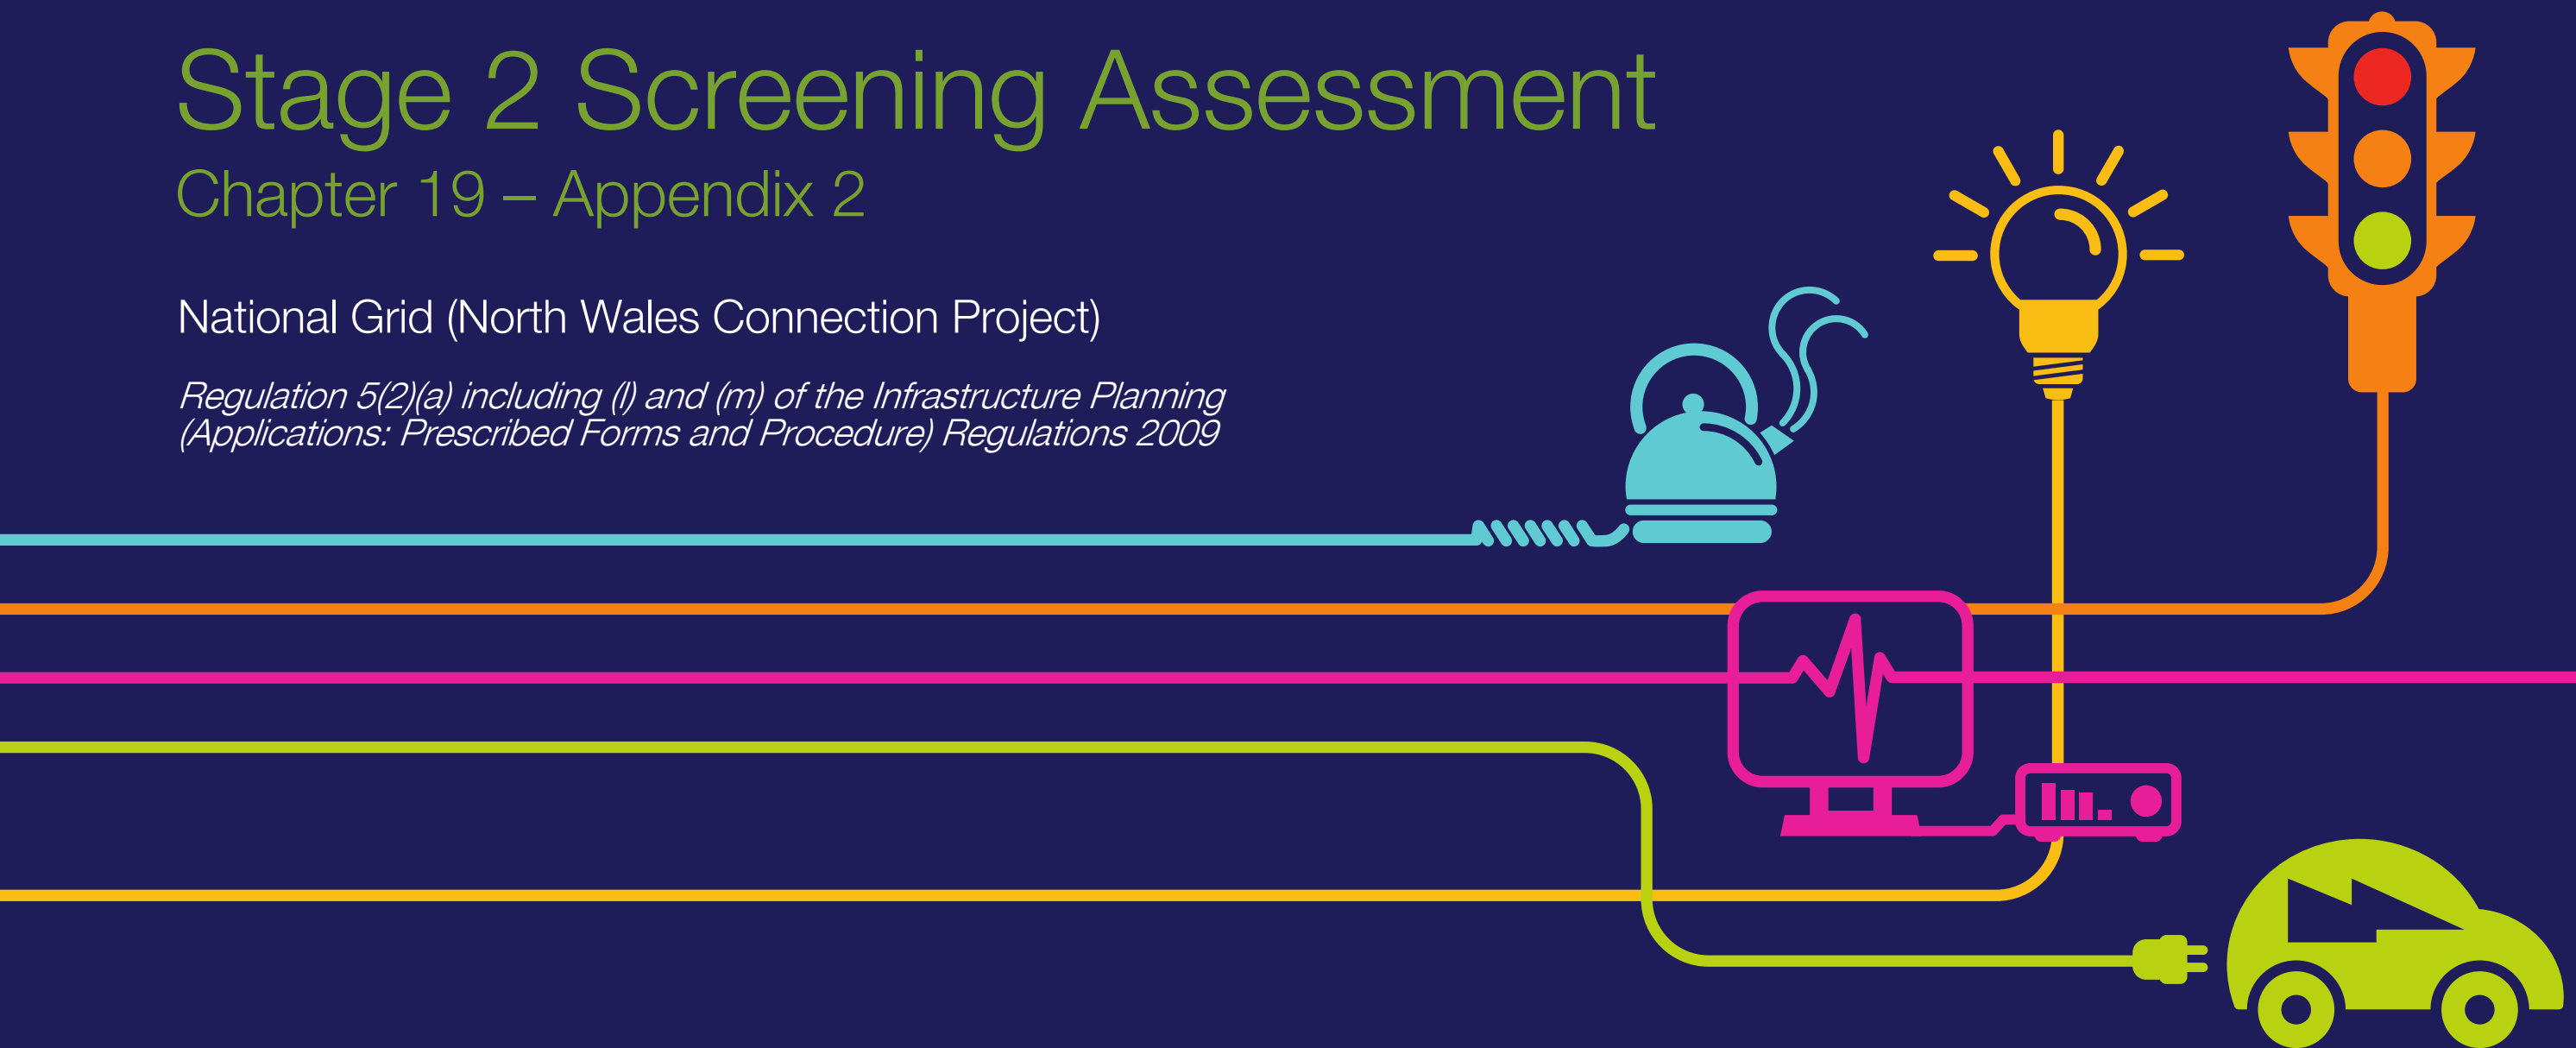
Stage 2 Screening Assessment

Chapter 19 – Appendix 2

National Grid (North Wales Connection Project)

Regulation 5(2)(a) including (l) and (m) of the Infrastructure Planning (Applications: Prescribed Forms and Procedure) Regulations 2009